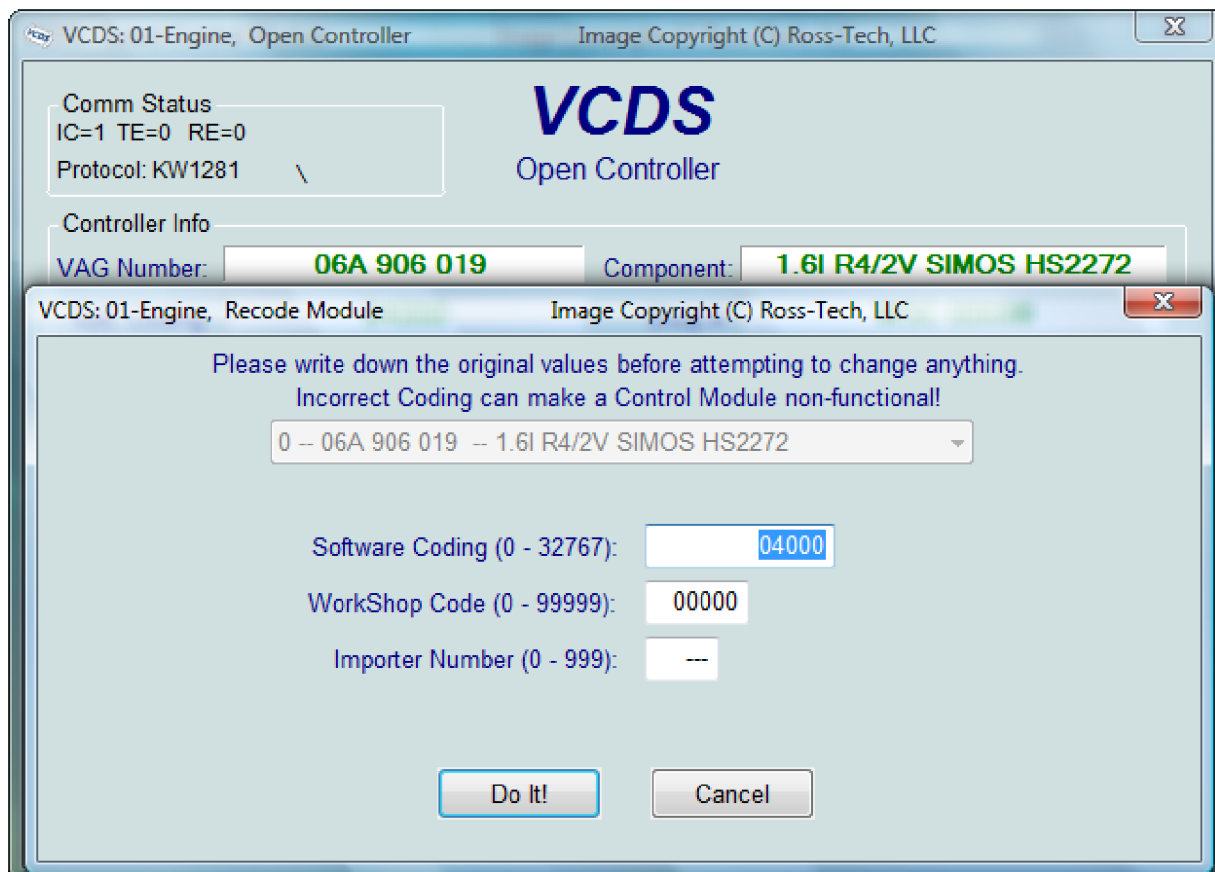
VCDS: 01-Engine, Open Controller
Image Copyright (C) Ross-Tech, LLC

Comm Status
IC=1 TE=0 RE=0
Protocol: KW1281 \

VCDS
Open Controller

Controller Info
VAG Number: 06A 906 019
Component: 1.6l R4/2V SIMOS HS2272

VCDS: 01-Engine, Recode Module
Image Copyright (C) Ross-Tech, LLC

Please write down the original values before attempting to change anything.
Incorrect Coding can make a Control Module non-functional!

0 -- 06A 906 019 -- 1.6l R4/2V SIMOS HS2272

Software Coding (0 - 32767): 04000
WorkShop Code (0 - 99999): 00000
Importer Number (0 - 999): ---

Do It!
Cancel